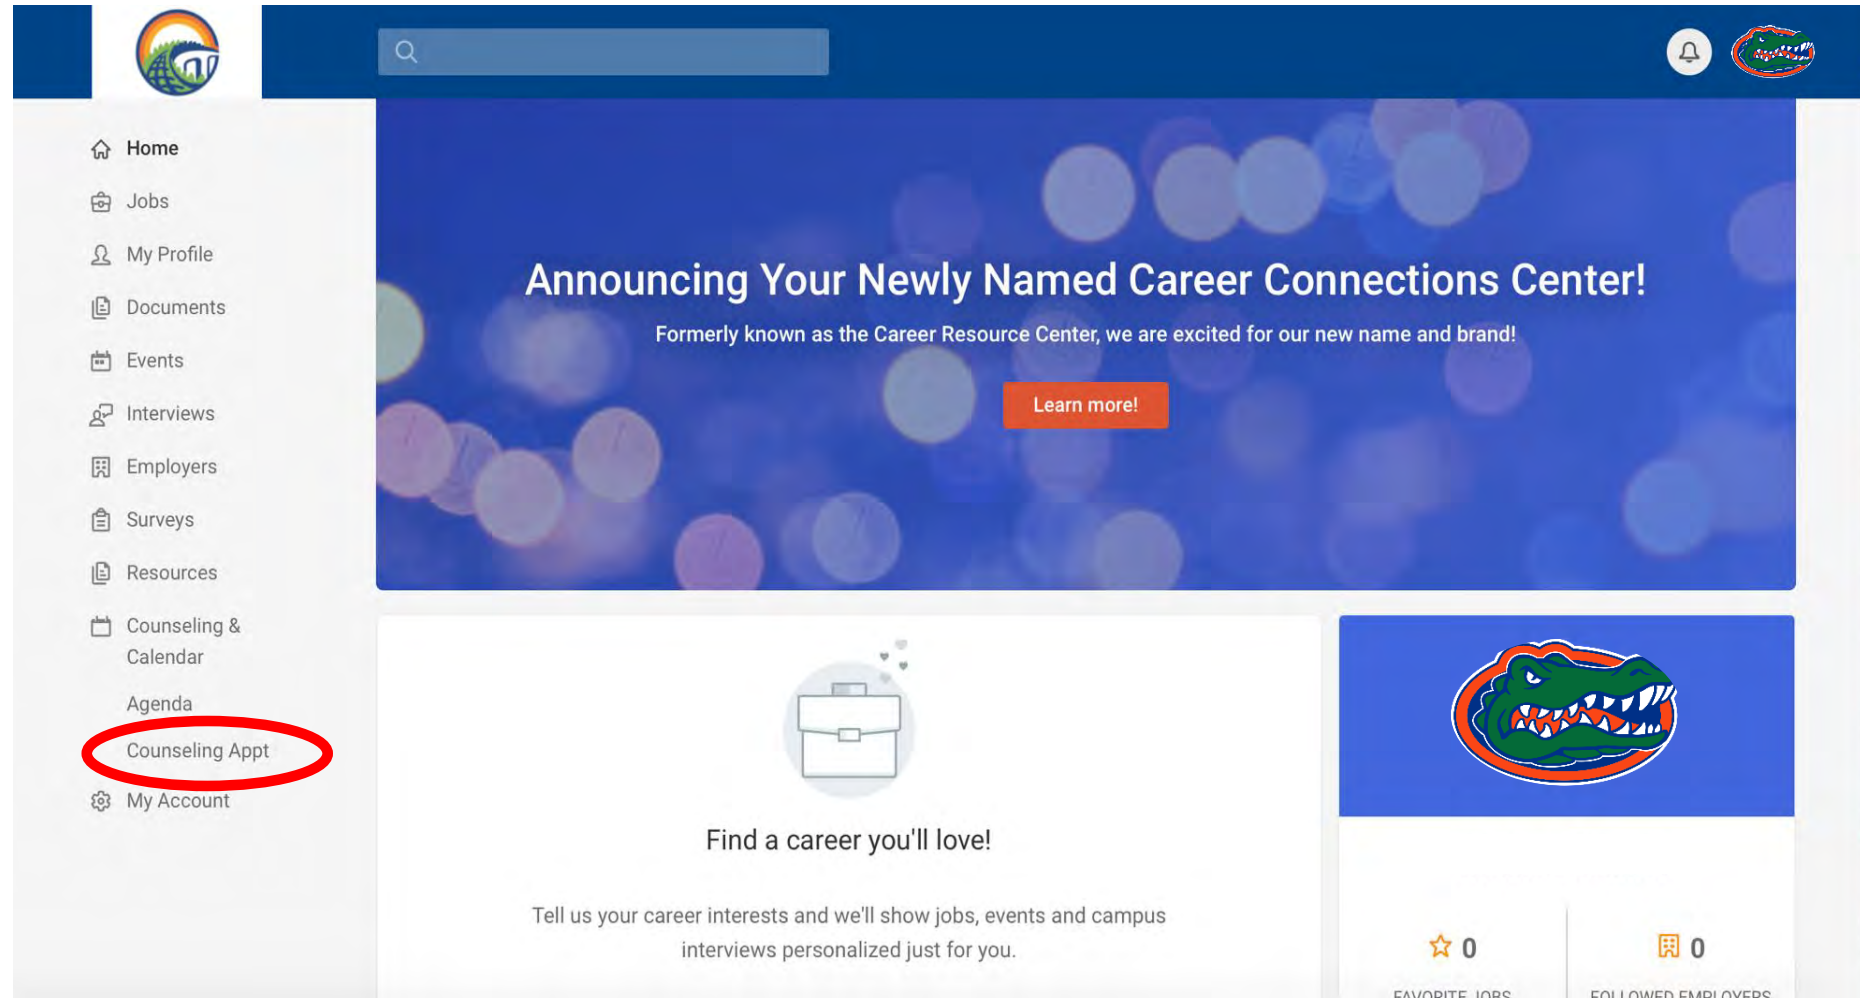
Home

Jobs

My Profile

Documents

Events

Interviews

Employers

Surveys

Resources

Counseling & Calendar

Agenda

Counseling Appt

My Account

Announcing Your Newly Named Career Connections Center!

Formerly known as the Career Resource Center, we are excited for our new name and brand!

Learn more!

Find a career you'll love!

Tell us your career interests and we'll show jobs, events and campus interviews personalized just for you.

0

FAVORITE JOBS

0

FOLLOWED EMPLOYERS